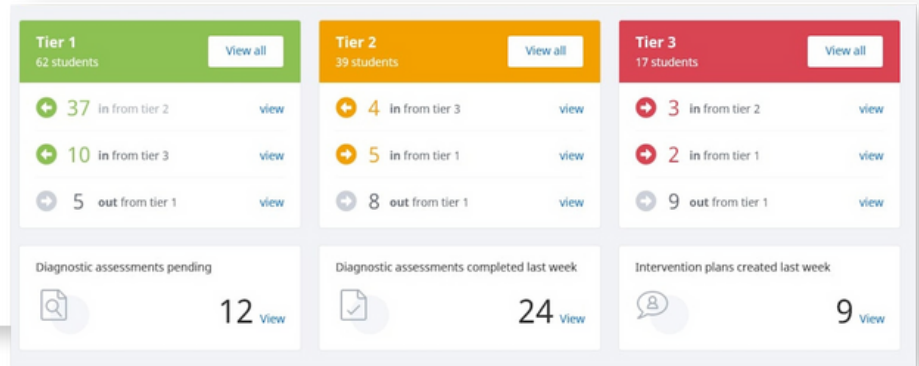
Tier 1
62 students
View all

37 in from tier 2 view

10 in from tier 3 view

5 out from tier 1 view

Tier 2
39 students
View all

4 in from tier 3 view

5 in from tier 1 view

8 out from tier 1 view

Tier 3
17 students
View all

3 in from tier 2 view

2 in from tier 1 view

9 out from tier 1 view

Diagnostic assessments pending
12 View

Diagnostic assessments completed last week
24 View

Intervention plans created last week
9 View